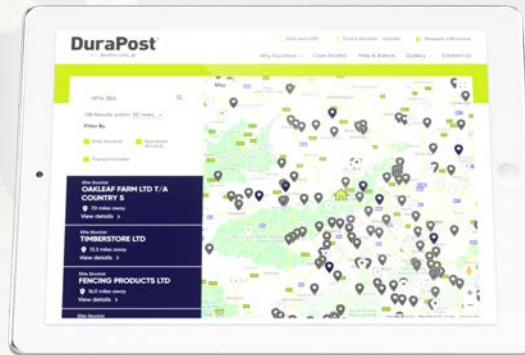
DuraPost

Click and Gift | Find a Stockist / Installer | Request a Brochure

Why DuraPost | Case Studies | Help & Advice | Gallery | Contact Us

Map

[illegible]

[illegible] Results within 50 miles

Filter By

Elite Stockist
Specialist Stockist
Trained Installer

Elite Stockist
OAKLEAF FARM LTD T/A COUNTRY S
7.0 miles away
View details >

Elite Stockist
TIMBERSTORE LTD
13.3 miles away
View details >

Elite Stockist
FENCING PRODUCTS LTD
16.0 miles away
View details >